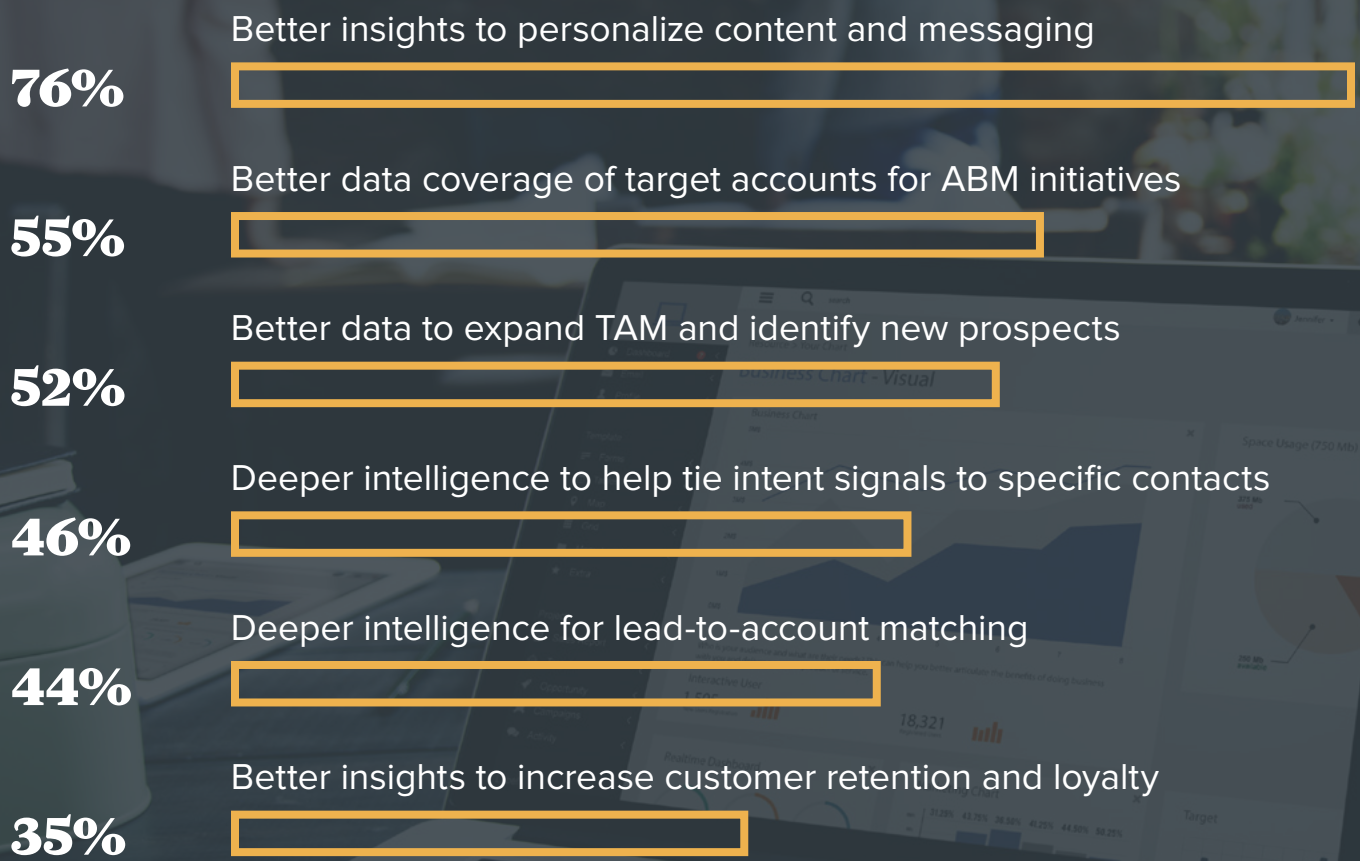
Better insights to personalize content and messaging
76%

Better data coverage of target accounts for ABM initiatives
55%

Better data to expand TAM and identify new prospects
52%

Deeper intelligence to help tie intent signals to specific contacts
46%

Deeper intelligence for lead-to-account matching
44%

Better insights to increase customer retention and loyalty
35%